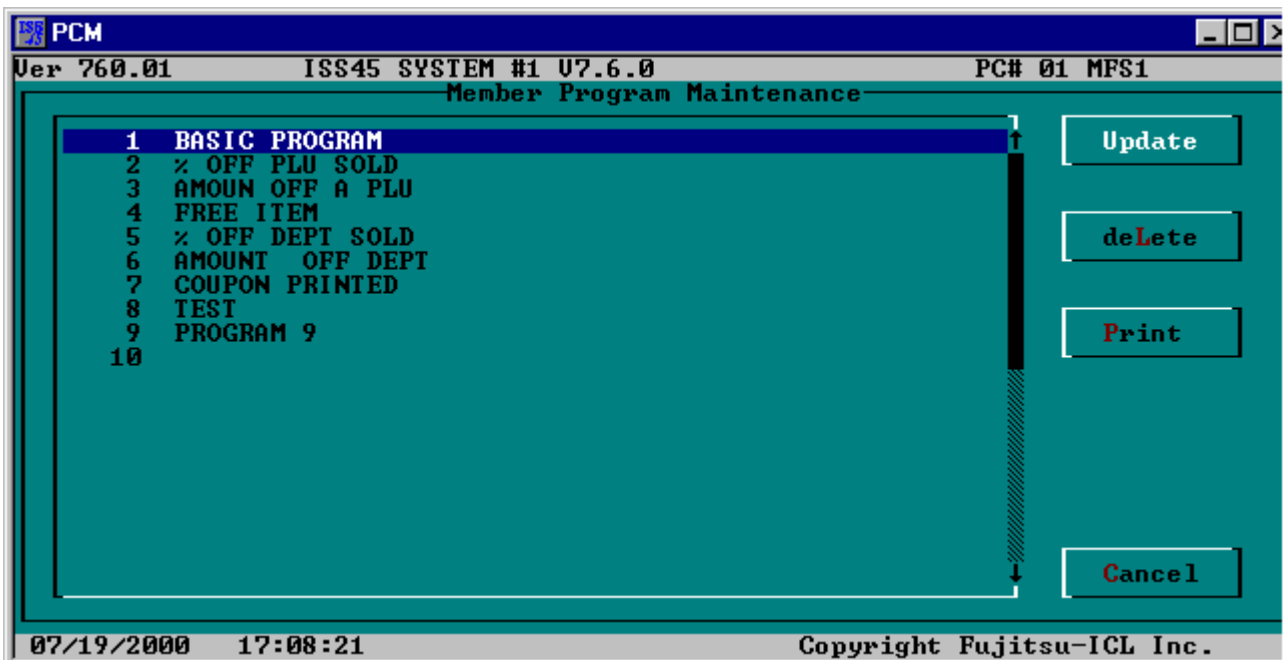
PCM

Ver 760.01 ISS45 SYSTEM #1 V7.6.0 PC# 01 MFS1

Member Program Maintenance

1 BASIC PROGRAM
2 % OFF PLU SOLD
3 AMOUN OFF A PLU
4 FREE ITEM
5 % OFF DEPT SOLD
6 AMOUNT OFF DEPT
7 COUPON PRINTED
8 TEST
9 PROGRAM 9
10

Update

deLete

Print

Cancel

07/19/2000 17:08:21 Copyright Fujitsu-ICL Inc.